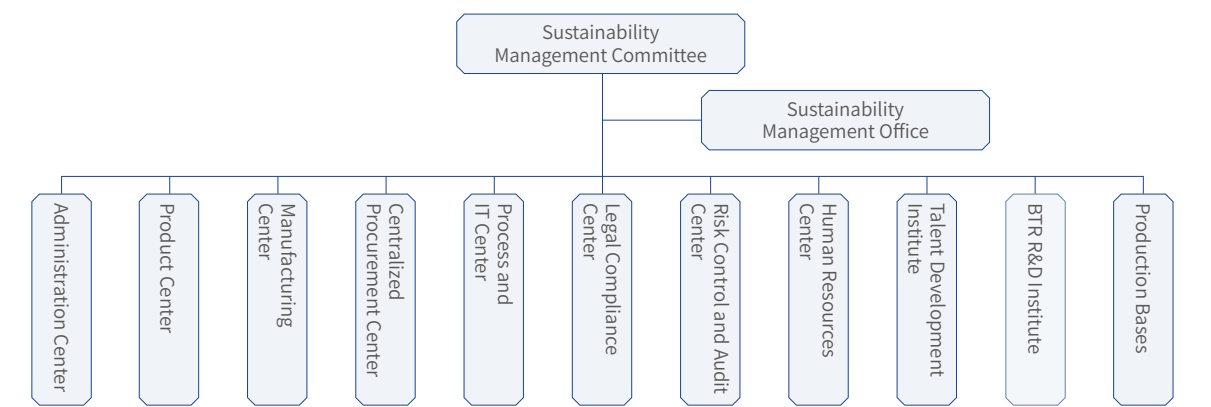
Sustainability Management Committee

Sustainability Management Office

Administration Center

Product Center

Manufacturing Center

Centralized Procurement Center

Process and IT Center

Legal Compliance Center

Risk Control and Audit Center

Human Resources Center

Talent Development Institute

BTR R&D Institute

Production Bases